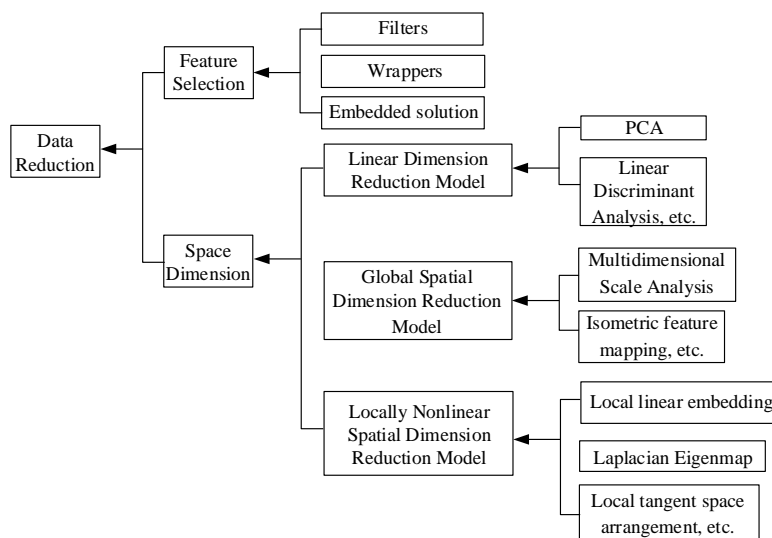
Data Reduction

Feature Selection

Filters

Wrappers

Embedded solution

Space Dimension

Linear Dimension Reduction Model

PCA

Linear Discriminant Analysis, etc.

Global Spatial Dimension Reduction Model

Multidimensional Scale Analysis

Isometric feature mapping, etc.

Locally Nonlinear Spatial Dimension Reduction Model

Local linear embedding

Laplacian Eigenmap

Local tangent space arrangement, etc.